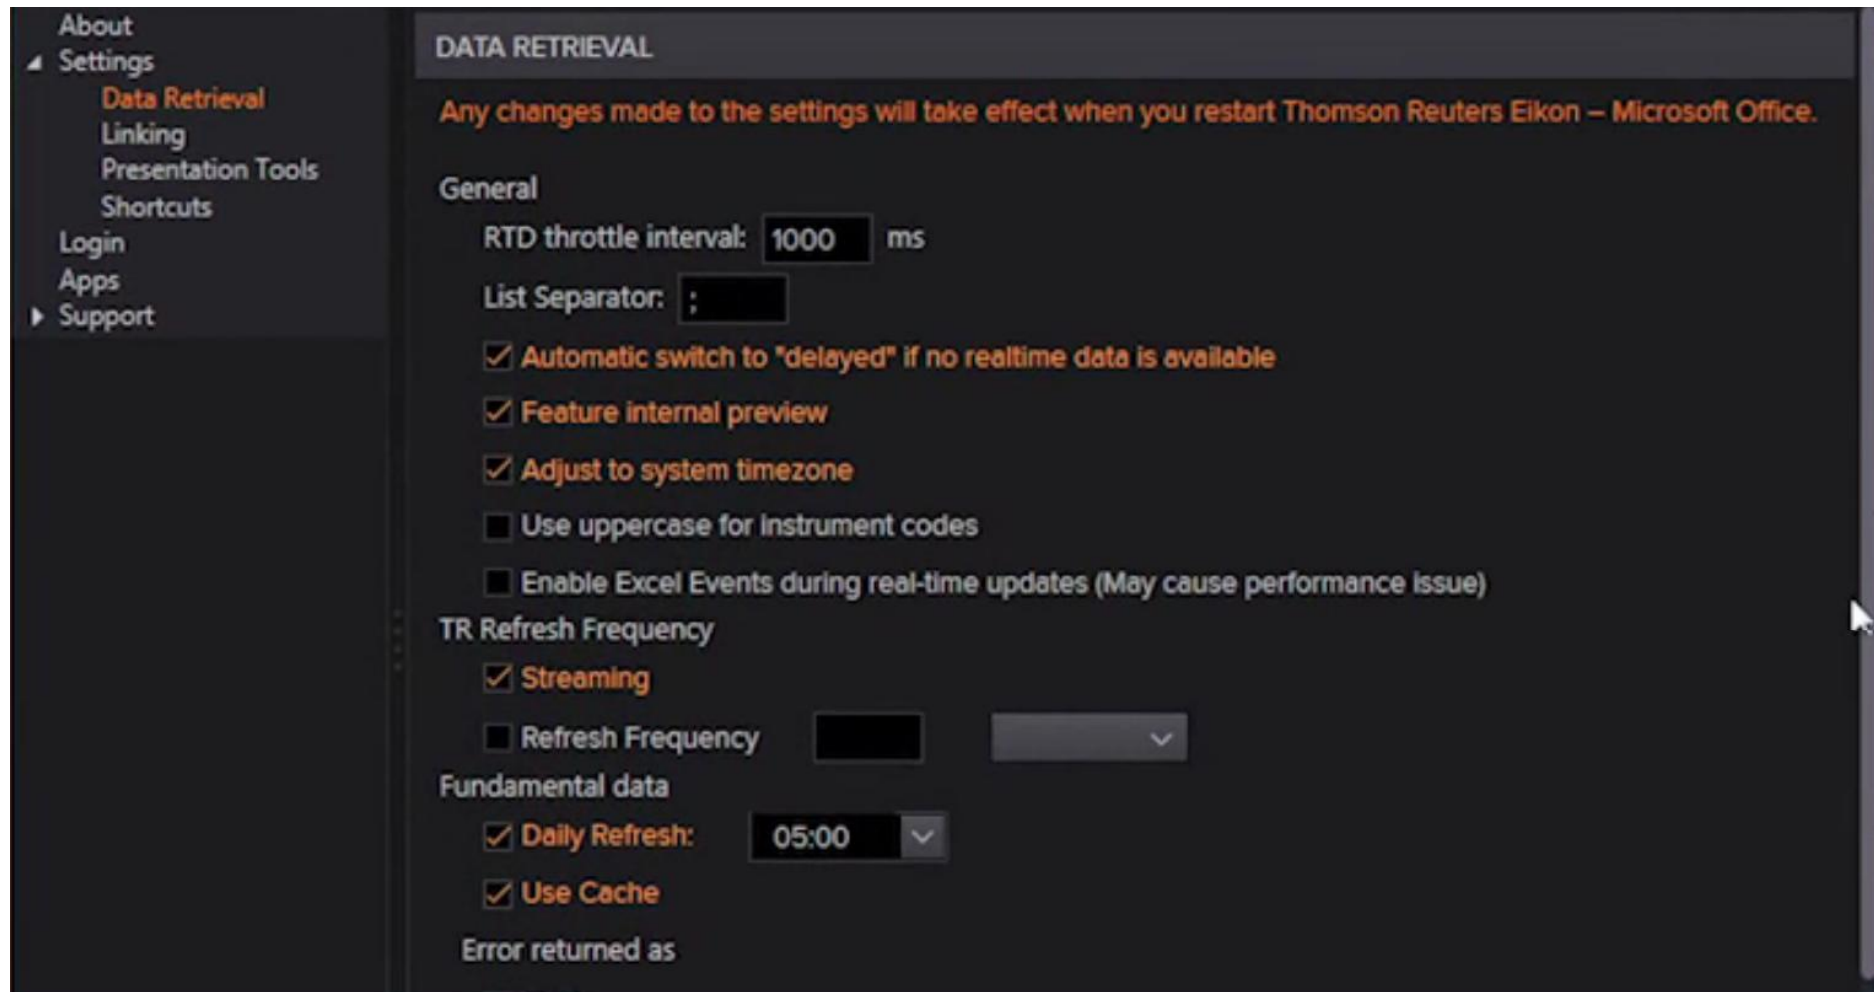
About
Settings
Data Retrieval
Linking
Presentation Tools
Shortcuts
Login
Apps
Support

DATA RETRIEVAL

Any changes made to the settings will take effect when you restart Thomson Reuters Eikon – Microsoft Office.

General

RTD throttle interval: 1000 ms

List Separator: ;

Automatic switch to "delayed" if no realtime data is available

Feature internal preview

Adjust to system timezone

Use uppercase for instrument codes

Enable Excel Events during real-time updates (May cause performance issue)

TR Refresh Frequency

Streaming

Refresh Frequency

Fundamental data

Daily Refresh: 05:00

Use Cache

Error returned as